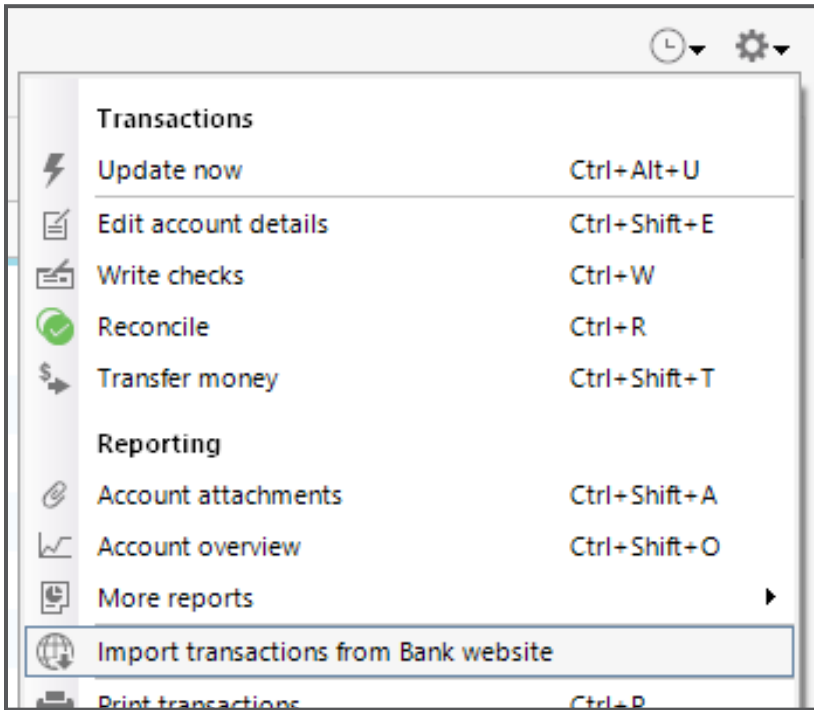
Transactions

Update now Ctrl+Alt+U

Edit account details Ctrl+Shift+E

Write checks Ctrl+W

Reconcile Ctrl+R

Transfer money Ctrl+Shift+T

Reporting

Account attachments Ctrl+Shift+A

Account overview Ctrl+Shift+O

More reports

Import transactions from Bank website

Print transactions Ctrl+P